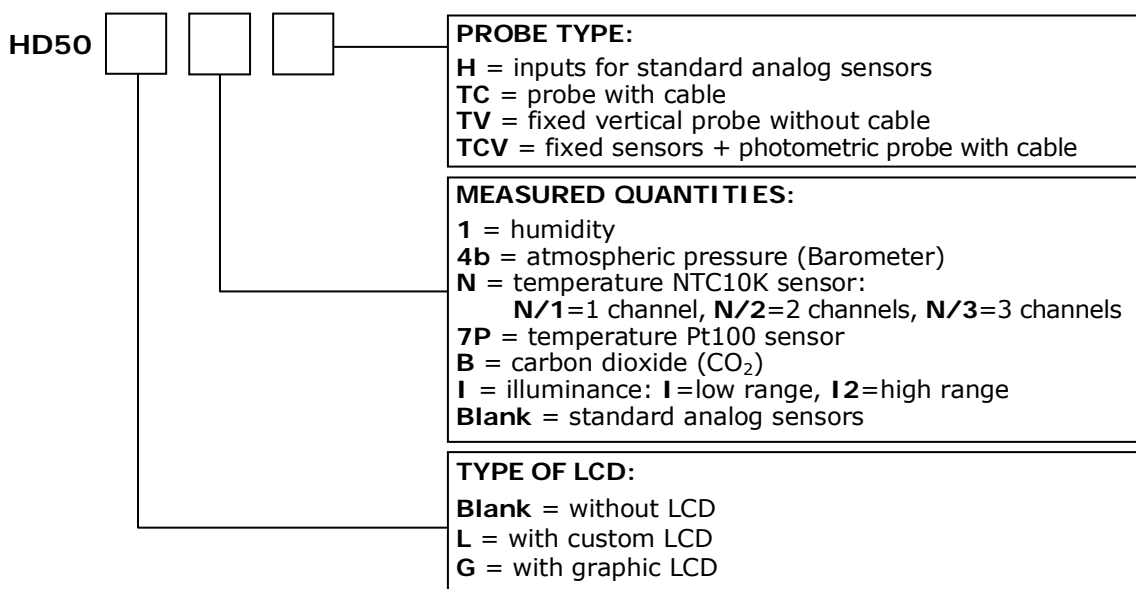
HD50

PROBE TYPE:
H = inputs for standard analog sensors
TC = probe with cable
TV = fixed vertical probe without cable
TCV = fixed sensors + photometric probe with cable

MEASURED QUANTITIES:
1 = humidity
4b = atmospheric pressure (Barometer)
N = temperature NTC10K sensor:
N/1=1 channel, N/2=2 channels, N/3=3 channels
7P = temperature Pt100 sensor
B = carbon dioxide ($CO_2$)
I = illuminance: I=low range, I2=high range
Blank = standard analog sensors

TYPE OF LCD:
Blank = without LCD
L = with custom LCD
G = with graphic LCD